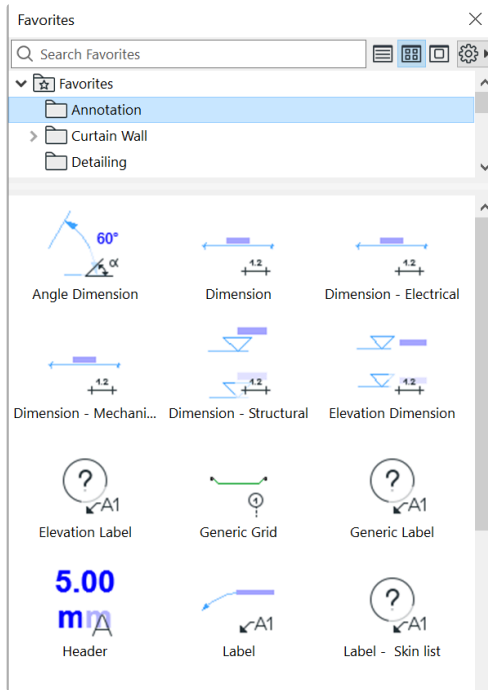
Favorites

Search Favorites

Favorites
Annotation
Curtain Wall
Detailing

60°
α
Angle Dimension

1.2
Dimension

1.2
Dimension - Electrical

1.2
Dimension - Mechani...

1.2
Dimension - Structural

1.2
Elevation Dimension

?
A1
Elevation Label

1
Generic Grid

?
A1
Generic Label

5.00
mm
Header

A1
Label

?
A1
Label - Skin list